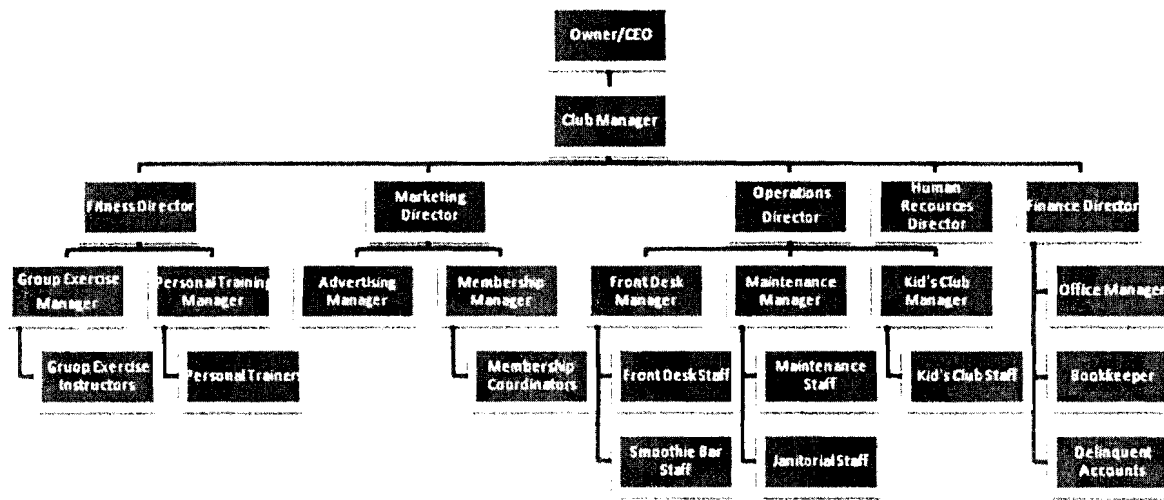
Owner/CEO

Club Manager

Fitness Director

Group Exercise Manager

Gruop Exercise Instructors

Personal Training Manager

Personal Trainers

Marketing Director

Advertising Manager

Membership Manager

Membership Coordinators

Operations Director

Front Desk Manager

Front Desk Staff

Smoothie Bar Staff

Maintenance Manager

Maintenance Staff

Janitorial Staff

Kid's Club Manager

Kid's Club Staff

Human Recources Director

Finance Director

Office Manager

Bookkeeper

Delinquent Accounts